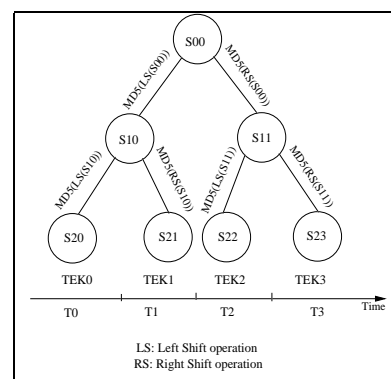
S00

MD5(LS(S00))

MD5(RS(S00))

S10

S11

MD5(LS(S10))

MD5(RS(S10))

MD5(LS(S11))

MD5(RS(S11))

S20

S21

S22

S23

TEK0

TEK1

TEK2

TEK3

Time

T0

T1

T2

T3

LS: Left Shift operation
RS: Right Shift operation